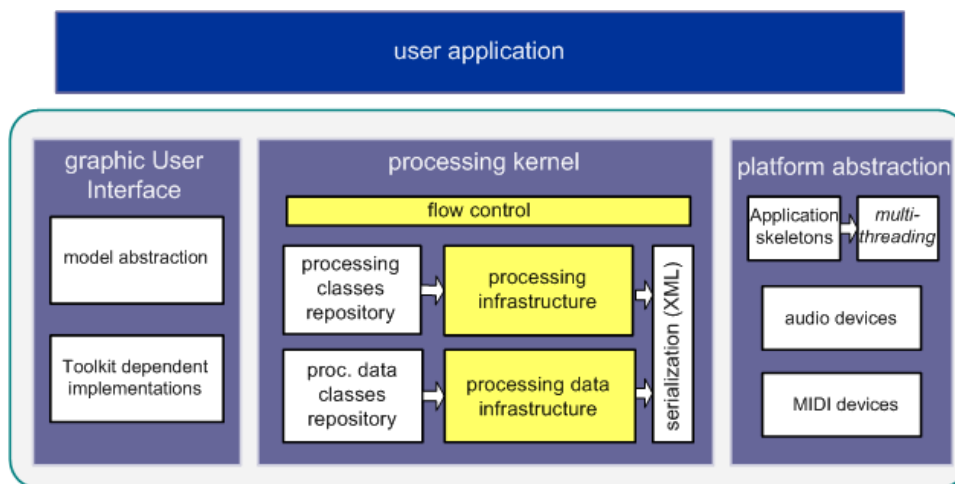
user application

graphic User Interface

model abstraction

Toolkit dependent implementations

processing kernel

flow control

processing classes repository

processing infrastructure

serialization (XML)

proc. data classes repository

processing data infrastructure

platform abstraction

Application skeletons

multi-threading

audio devices

MIDI devices